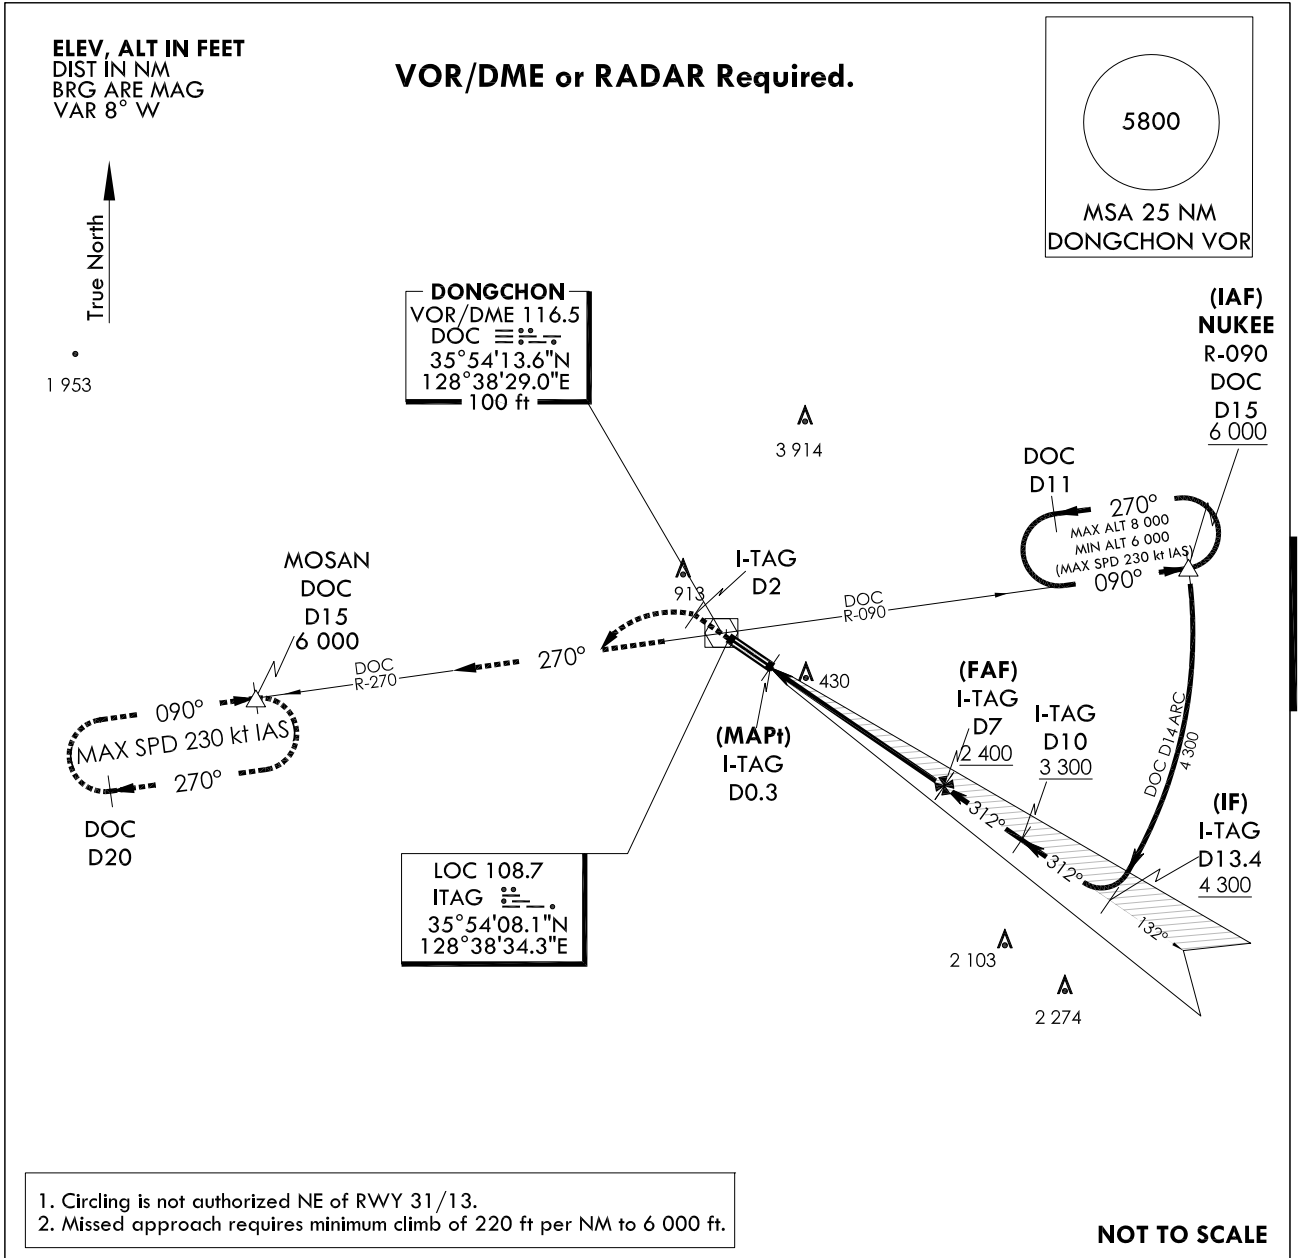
ELEV, ALT IN FEET
DIST IN NM
BRG ARE MAG
VAR 8° W

VOR/DME or RADAR Required.

5800
MSA 25 NM
DONGCHON VOR

True North

1 953

DONGCHON
VOR/DME 116.5
DOC
35°54'13.6"N
128°38'29.0"E
100 ft

3 914

(IAF)
NUKEE
R-090
DOC
D15
6 000

DOC
D11

270°
MAX ALT 8 000
MIN ALT 6 000
(MAX SPD 230 kt IAS)
090°

MOSAN
DOC
D15
6 000

913

I-TAG
D2

DOC
R-090

270°

DOC
R-270

090°
MAX SPD 230 kt IAS
270°

DOC
D20

430

(MAPt)
I-TAG
D0.3

(FAF)
I-TAG
D7
2 400

I-TAG
D10
3 300

DOC D14 ARC
4 300

(IF)
I-TAG
D13.4
4 300

312°
312°
132°

LOC 108.7
ITAG
35°54'08.1"N
128°38'34.3"E

2 103
2 274

1. Circling is not authorized NE of RWY 31/13.
2. Missed approach requires minimum climb of 220 ft per NM to 6 000 ft.

NOT TO SCALE